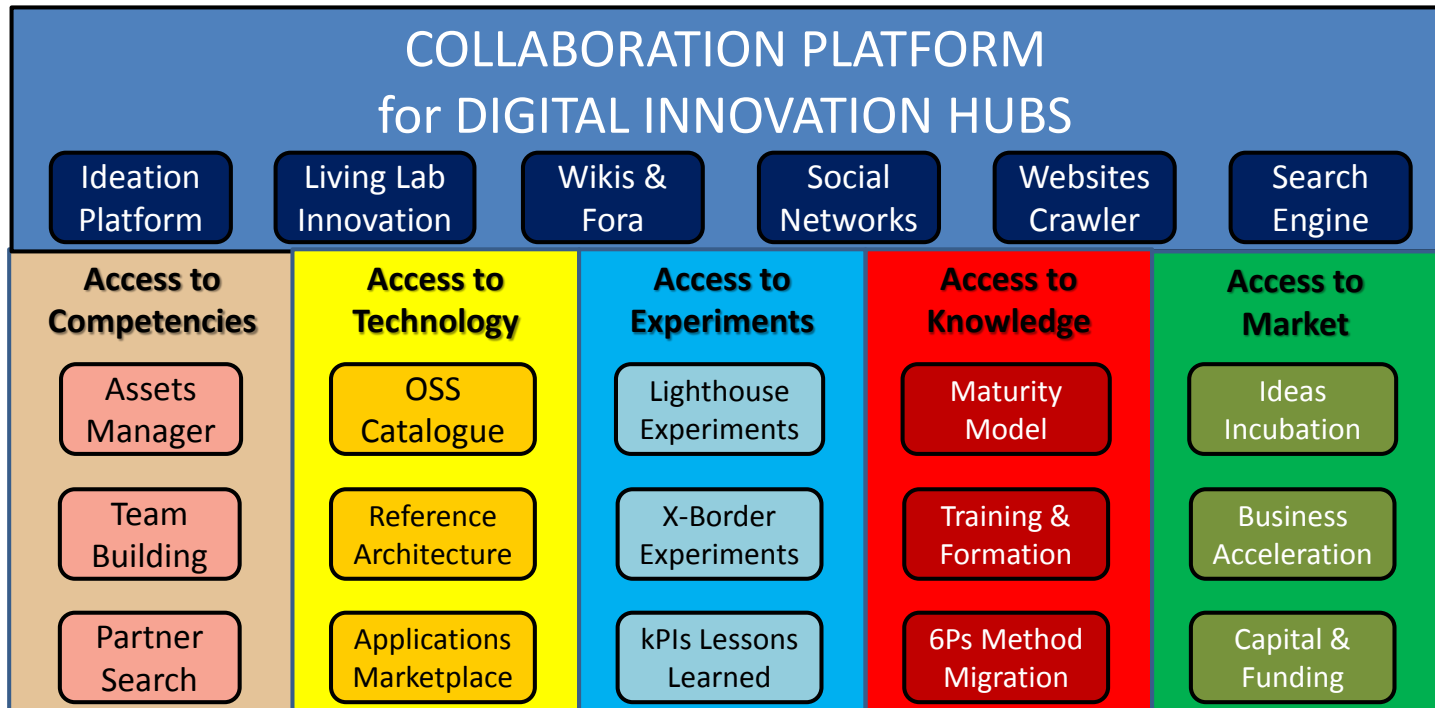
COLLABORATION PLATFORM
for DIGITAL INNOVATION HUBS

Ideation Platform

Living Lab Innovation

Wikis & Fora

Social Networks

Websites Crawler

Search Engine

Access to Competencies

Assets Manager

Team Building

Partner Search

Access to Technology

OSS Catalogue

Reference Architecture

Applications Marketplace

Access to Experiments

Lighthouse Experiments

X-Border Experiments

kPIs Lessons Learned

Access to Knowledge

Maturity Model

Training & Formation

6Ps Method Migration

Access to Market

Ideas Incubation

Business Acceleration

Capital & Funding